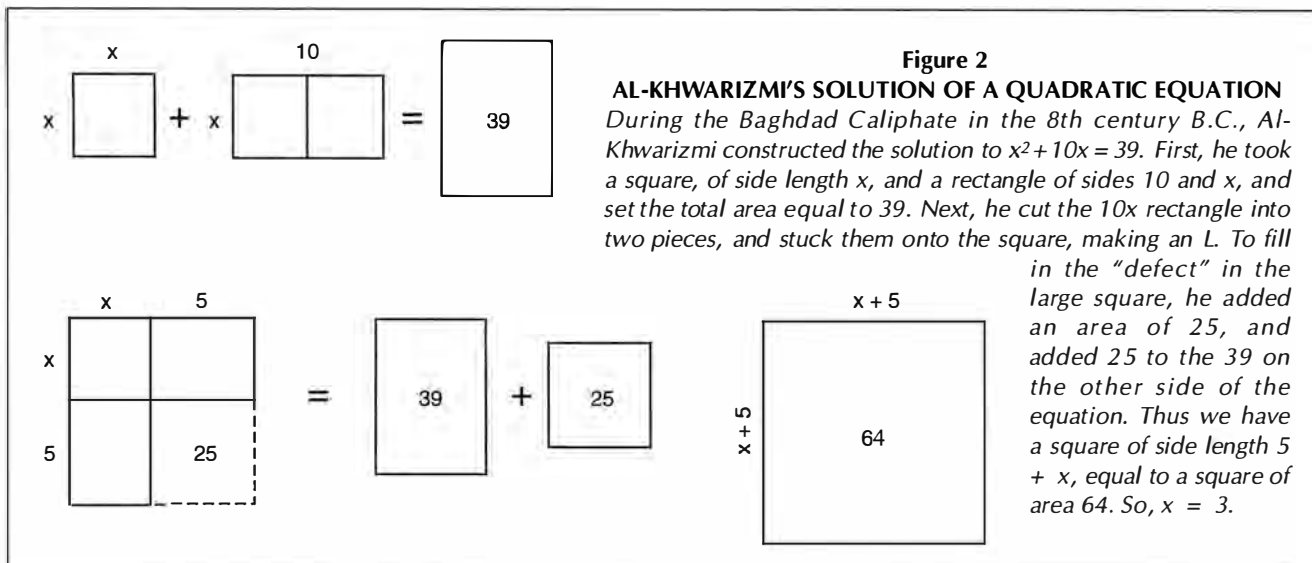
x

10

x

+

x

=

39

Figure 2

AL-KHWARIZMI'S SOLUTION OF A QUADRATIC EQUATION

During the Baghdad Caliphate in the 8th century B.C., Al-Khwarizmi constructed the solution to $x^2 + 10x = 39$. First, he took a square, of side length x, and a rectangle of sides 10 and x, and set the total area equal to 39. Next, he cut the 10x rectangle into two pieces, and stuck them onto the square, making an L. To fill in the "defect" in the large square, he added an area of 25, and added 25 to the 39 on the other side of the equation. Thus we have a square of side length 5 + x, equal to a square of area 64. So, x = 3.

x

5

x

5

25

=

39

+

25

x + 5

x + 5

64